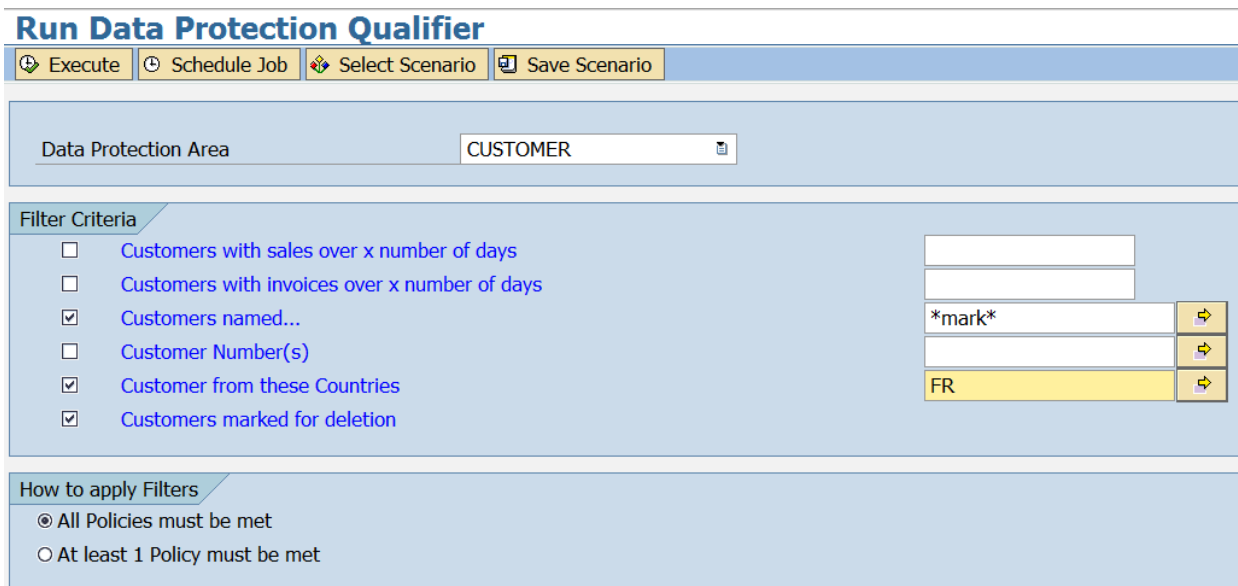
Run Data Protection Qualifier

Execute | Schedule Job | Select Scenario | Save Scenario

Data Protection Area CUSTOMER

Filter Criteria

☐ Customers with sales over x number of days
☐ Customers with invoices over x number of days
☑ Customers named... *mark*
☐ Customer Number(s)
☑ Customer from these Countries FR
☑ Customers marked for deletion

How to apply Filters

◉ All Policies must be met
○ At least 1 Policy must be met